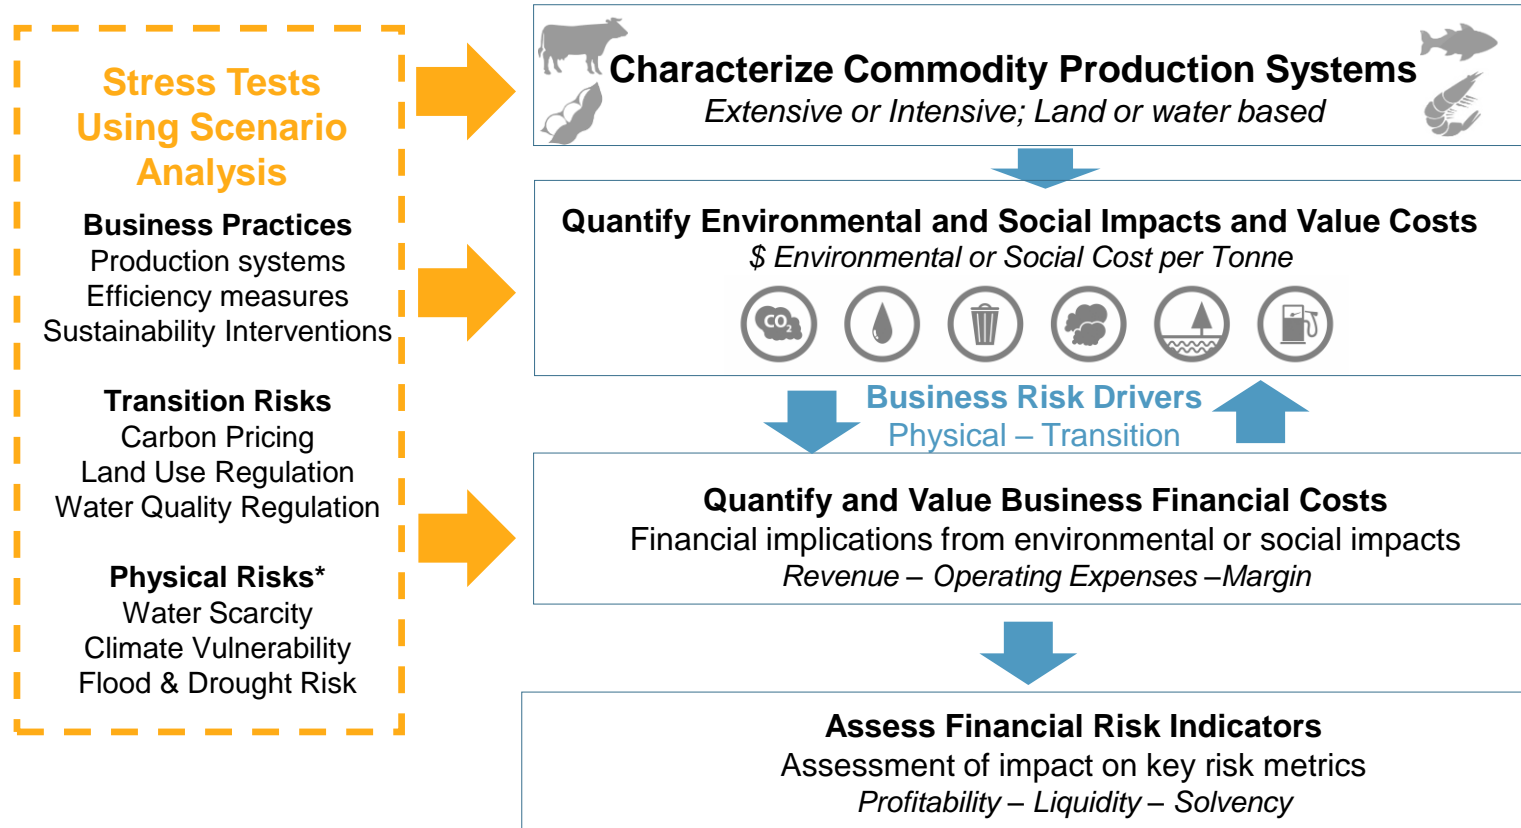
Stress Tests Using Scenario Analysis

Business Practices
Production systems
Efficiency measures
Sustainability Interventions

Transition Risks
Carbon Pricing
Land Use Regulation
Water Quality Regulation

Physical Risks*
Water Scarcity
Climate Vulnerability
Flood & Drought Risk

Characterize Commodity Production Systems
Extensive or Intensive; Land or water based

Quantify Environmental and Social Impacts and Value Costs
$ Environmental or Social Cost per Tonne

$CO_2$

Business Risk Drivers
Physical – Transition

Quantify and Value Business Financial Costs
Financial implications from environmental or social impacts
Revenue – Operating Expenses –Margin

Assess Financial Risk Indicators
Assessment of impact on key risk metrics
Profitability – Liquidity – Solvency